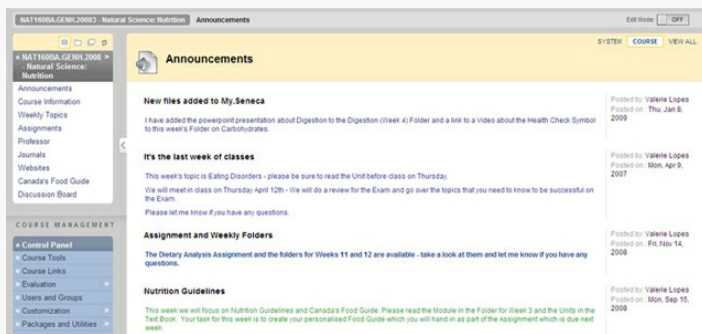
NAT160BA.GENH.20083 - Natural Science: Nutrition Announcements

Edit Mode: OFF

NAT160BA.GENH.2008 - Natural Science: Nutrition

Announcements
Course Information
Weekly Topics
Assignments
Professor
Journals
Websites
Canada's Food Guide
Discussion Board

COURSE MANAGEMENT

Control Panel
Course Tools
Course Links
Evaluation
Users and Groups
Customization
Packages and Utilities

Announcements

SYSTEM COURSE VIEW ALL

New files added to My.Seneca

I have added the powerpoint presentation about Digestion to the Digestion (Week 4) Folder and a link to a Video about the Health Check Symbol to this week's Folder on Carbohydrates.

Posted by: Valerie Lopes
Posted on: Thu, Jan 8, 2009

It's the last week of classes

This week's topic is Eating Disorders - please be sure to read the Unit before class on Thursday.

We will meet in class on Thursday April 12th - We will do a review for the Exam and go over the topics that you need to know to be successful on the Exam.

Please let me know if you have any questions.

Posted by: Valerie Lopes
Posted on: Mon, Apr 9, 2007

Assignment and Weekly Folders

The Dietary Analysis Assignment and the folders for Weeks 11 and 12 are available - take a look at them and let me know if you have any questions.

Posted by: Valerie Lopes
Posted on: Fri, Nov 14, 2008

Nutrition Guidelines

This week we will focus on Nutrition Guidelines and Canada's Food Guide. Please read the Module in the Folder for Week 3 and the Units in the Text Book. Your task for this week is to create your personalised Food Guide which you will hand in as part of the Assignment which is due next week.

Posted by: Valerie Lopes
Posted on: Mon, Sep 15, 2008